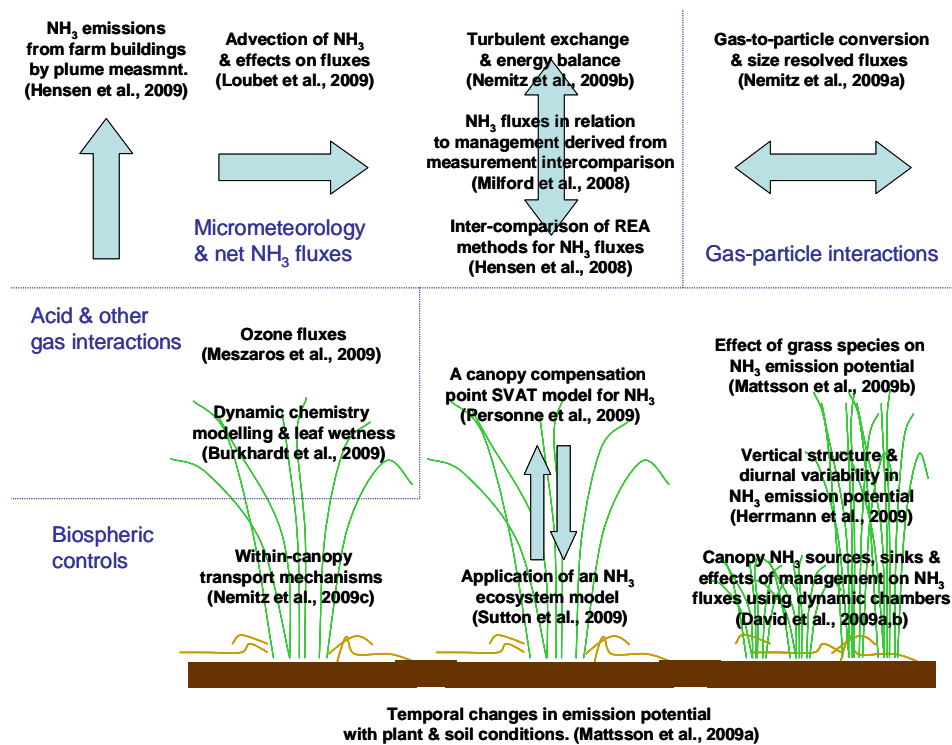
$NH_3$ emissions from farm buildings by plume measmnt. (Hensen et al., 2009)

Advection of $NH_3$ & effects on fluxes (Loubet et al., 2009)

Turbulent exchange & energy balance (Nemitz et al., 2009b)

$NH_3$ fluxes in relation to management derived from measurement intercomparison (Milford et al., 2008)

Inter-comparison of REA methods for $NH_3$ fluxes (Hensen et al., 2008)

Gas-to-particle conversion & size resolved fluxes (Nemitz et al., 2009a)

Micrometeorology & net $NH_3$ fluxes

Gas-particle interactions

Acid & other gas interactions

Ozone fluxes (Meszaros et al., 2009)

Dynamic chemistry modelling & leaf wetness (Burkhardt et al., 2009)

A canopy compensation point SVAT model for $NH_3$ (Personne et al., 2009)

Effect of grass species on $NH_3$ emission potential (Mattsson et al., 2009b)

Vertical structure & diurnal variability in $NH_3$ emission potential (Herrmann et al., 2009)

Biospheric controls

Within-canopy transport mechanisms (Nemitz et al., 2009c)

Application of an $NH_3$ ecosystem model (Sutton et al., 2009)

Canopy $NH_3$ sources, sinks & effects of management on $NH_3$ fluxes using dynamic chambers (David et al., 2009a,b)

Temporal changes in emission potential with plant & soil conditions. (Mattsson et al., 2009a)